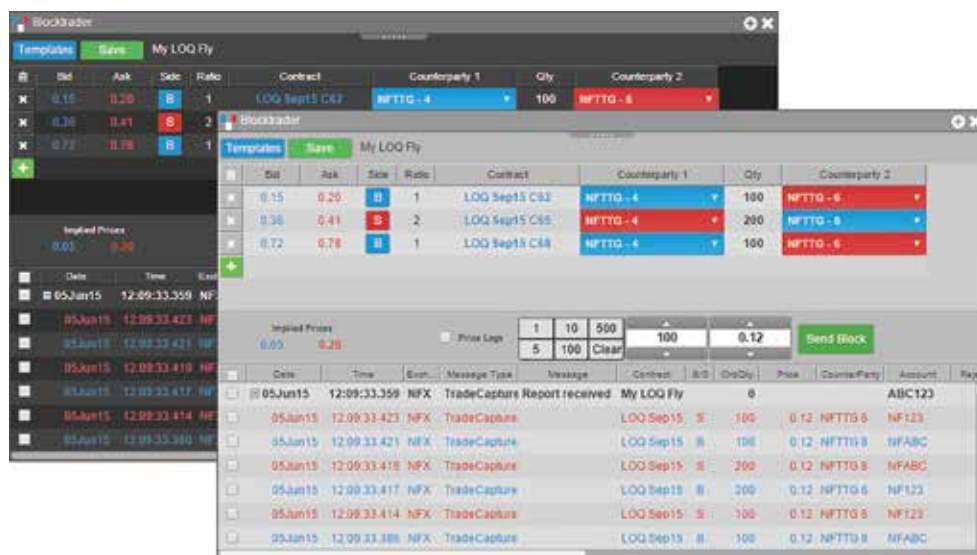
Blocktrader

Templates Save My LOQ Fly

| | Bid | Ask | Side | Ratio | Contract | Counterparty 1 | Qty | Counterparty 2 |
|---|---|---|---|---|---|---|---|---|
| × | 0.15 | 0.20 | B | 1 | LOQ Sep15 C62 | NFTTG - 4 | 100 | NFTTG - 6 |
| × | 0.36 | 0.41 | S | 2 | | | | |
| × | 0.72 | 0.78 | B | 1 | | | | |

Implied Prices
0.03 0.30

| | Date | Time | Exch |
|---|---|---|---|
| | 05Jun15 | 12:09:33.359 | NFX |
| | 05Jun15 | 12:09:33.423 | NFX |
| | 05Jun15 | 12:09:33.421 | NFX |
| | 05Jun15 | 12:09:33.419 | NFX |
| | 05Jun15 | 12:09:33.417 | NFX |
| | 05Jun15 | 12:09:33.414 | NFX |
| | 05Jun15 | 12:09:33.386 | NFX |

Blocktrader

Templates Save My LOQ Fly

| | Bid | Ask | Side | Ratio | Contract | Counterparty 1 | Qty | Counterparty 2 |
|---|---|---|---|---|---|---|---|---|
| × | 0.15 | 0.20 | B | 1 | LOQ Sep15 C62 | NFTTG - 4 | 100 | NFTTG - 6 |
| × | 0.36 | 0.41 | S | 2 | LOQ Sep15 C65 | NFTTG - 4 | 200 | NFTTG - 6 |
| × | 0.72 | 0.78 | B | 1 | LOQ Sep15 C68 | NFTTG - 4 | 100 | NFTTG - 6 |

Implied Prices
0.03 0.28

Price Legs

1 10 500
5 100 Clear

100 0.12 Send Block

| | Date | Time | Exch. | Message Type | Message | Contract | B/S | OrdQty | Price | CounterParty | Account | Rej |
|---|---|---|---|---|---|---|---|---|---|---|---|---|
| | 05Jun15 | 12:09:33.359 | NFX | TradeCapture Report received | | My LOQ Fly | | 0 | | | ABC123 | |
| | 05Jun15 | 12:09:33.423 | NFX | TradeCapture | | LOQ Sep15 | S | 100 | 0.12 | NFTTG 6 | NF123 | |
| | 05Jun15 | 12:09:33.421 | NFX | TradeCapture | | LOQ Sep15 | B | 100 | 0.12 | NFTTG 8 | NFABC | |
| | 05Jun15 | 12:09:33.419 | NFX | TradeCapture | | LOQ Sep15 | S | 200 | 0.12 | NFTTG 8 | NFABC | |
| | 05Jun15 | 12:09:33.417 | NFX | TradeCapture | | LOQ Sep15 | B | 200 | 0.12 | NFTTG 6 | NF123 | |
| | 05Jun15 | 12:09:33.414 | NFX | TradeCapture | | LOQ Sep15 | S | 100 | 0.12 | NFTTG 6 | NF123 | |
| | 05Jun15 | 12:09:33.386 | NFX | TradeCapture | | LOQ Sep15 | B | 100 | 0.12 | NFTTG 8 | NFABC | |